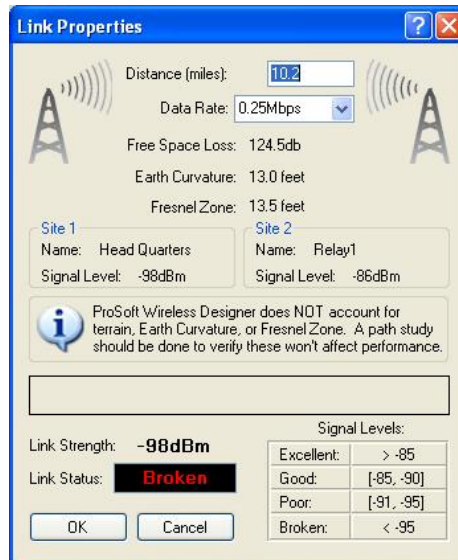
Link Properties

Distance (miles): 10.2

Data Rate: 0.25Mbps

Free Space Loss: 124.5db

Earth Curvature: 13.0 feet

Fresnel Zone: 13.5 feet

Site 1
Name: Head Quarters
Signal Level: -98dBm

Site 2
Name: Relay1
Signal Level: -86dBm

ProSoft Wireless Designer does NOT account for terrain, Earth Curvature, or Fresnel Zone. A path study should be done to verify these won't affect performance.

Link Strength: -98dBm

Link Status: Broken

Signal Levels:

| | |
|---|---|
| Excellent: | > -85 |
| Good: | [-85, -90] |
| Poor: | [-91, -95] |
| Broken: | < -95 |

OK Cancel